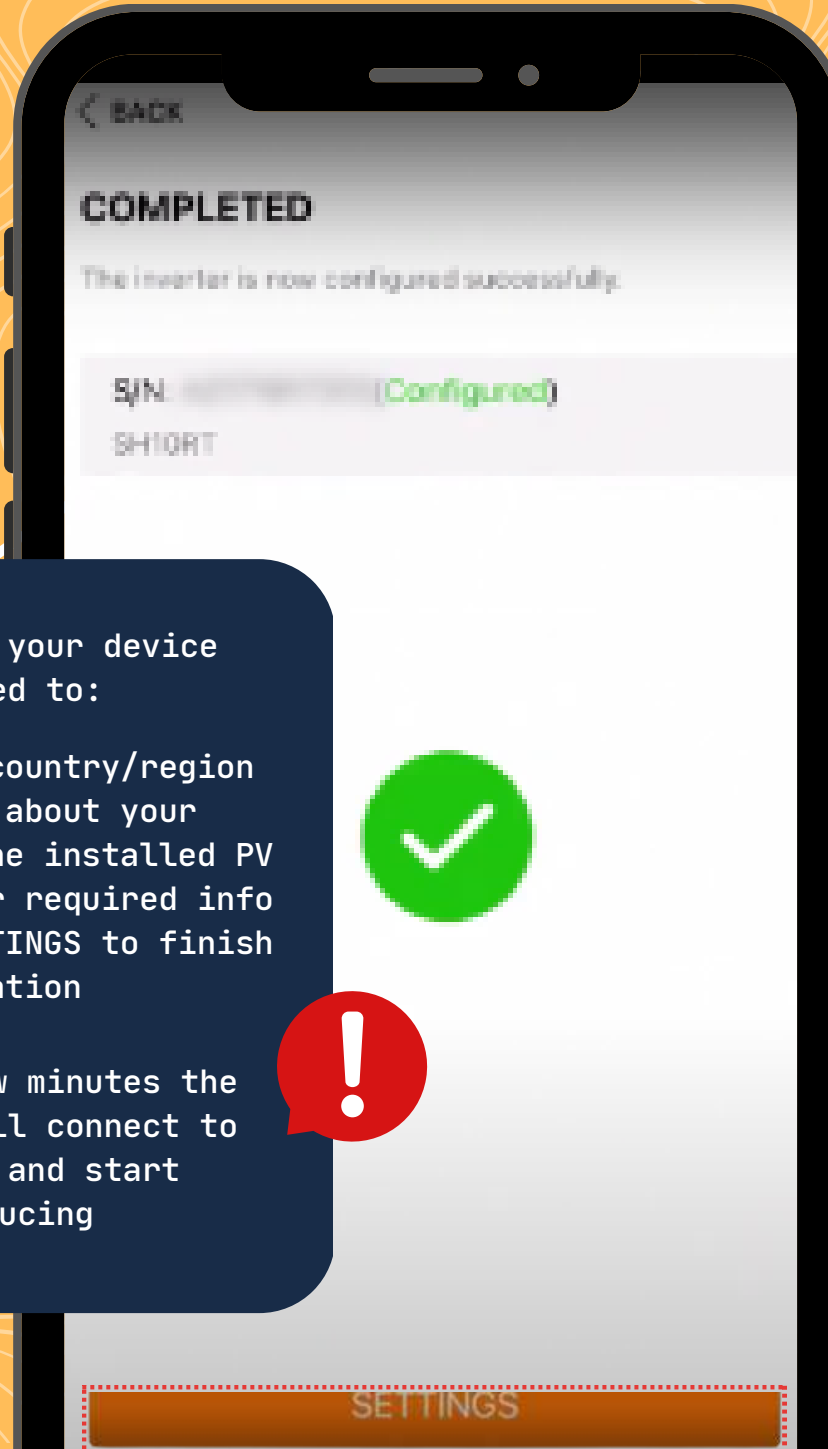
< BACK

COMPLETED

The inverter is now configured successfully.

S/N: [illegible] (Configured)
SH10RT

your device
ed to:

country/region
about your
he installed PV
r required info
TINGS to finish
ation

w minutes the
ll connect to
and start
ucing

SETTINGS